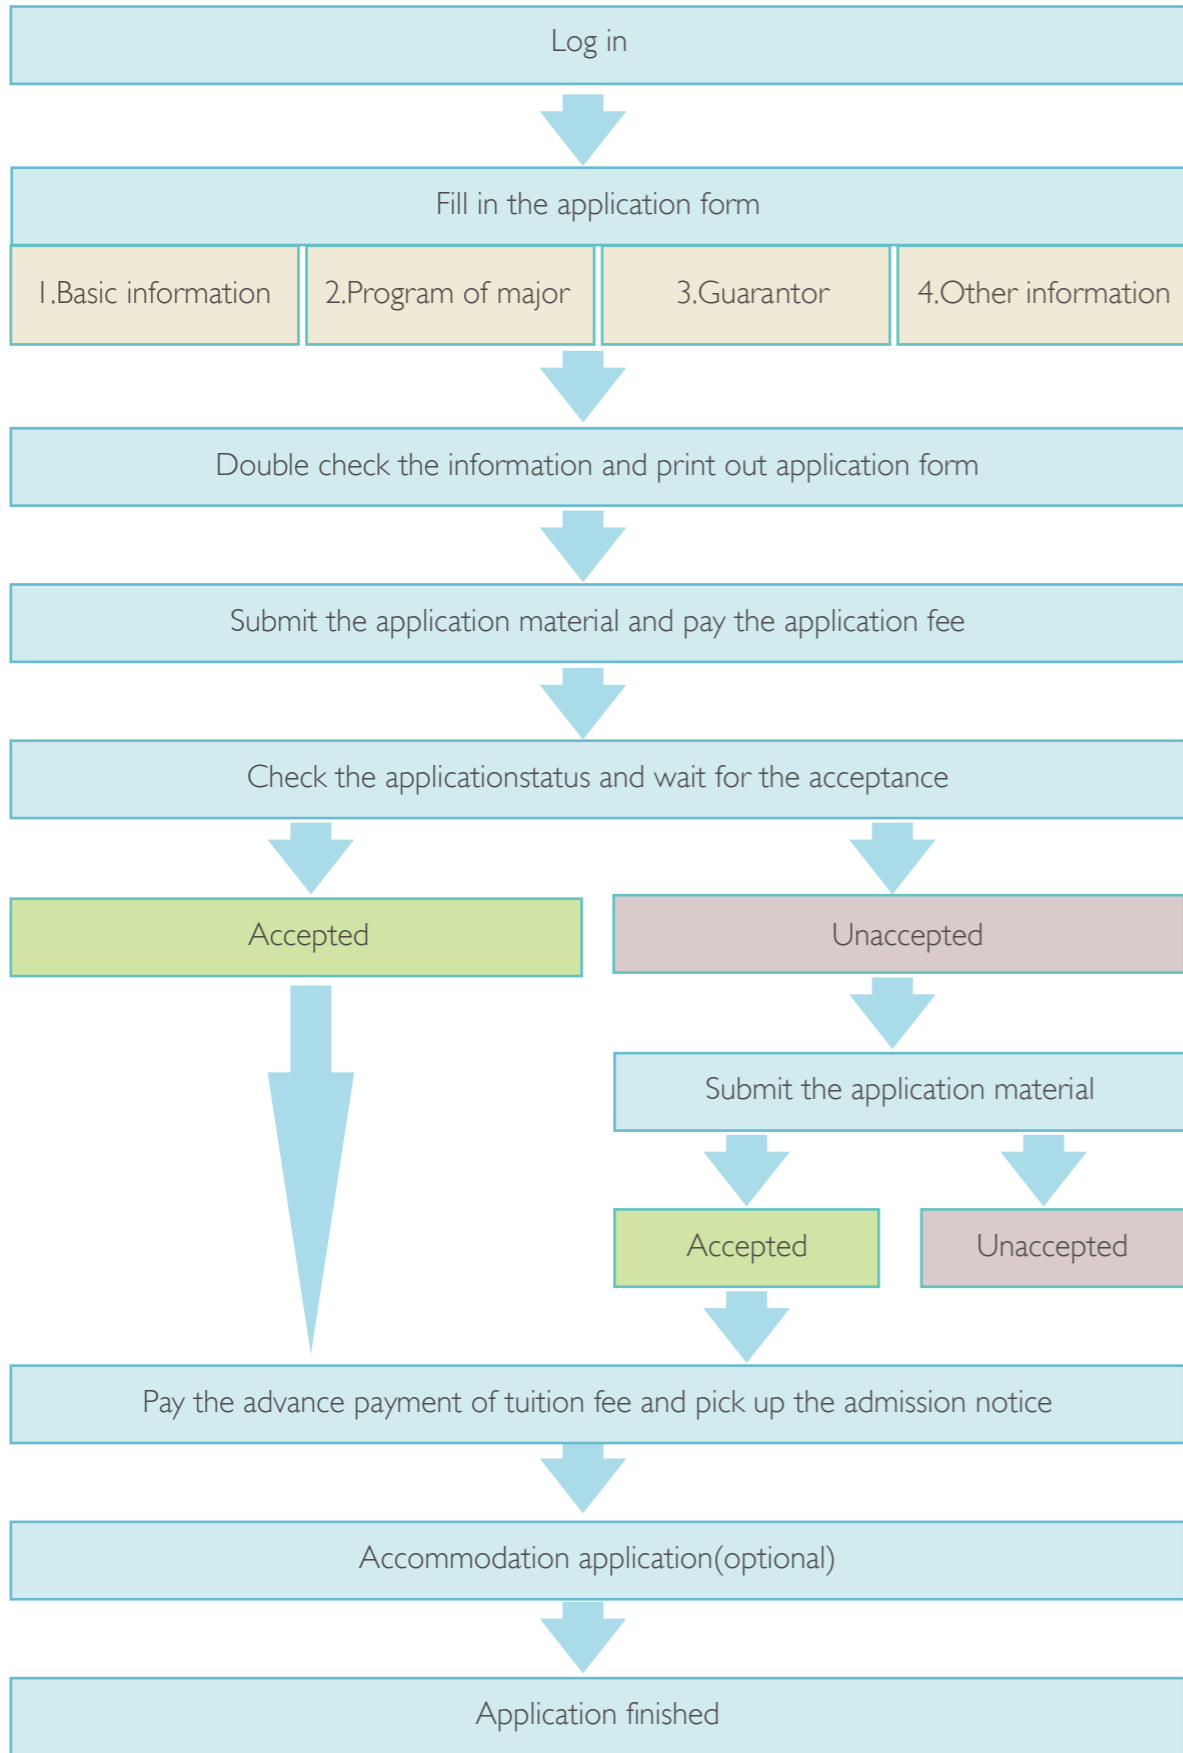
Log in

Fill in the application form

1.Basic information

2.Program of major

3.Guarantor

4.Other information

Double check the information and print out application form

Submit the application material and pay the application fee

Check the applicationstatus and wait for the acceptance

Accepted

Unaccepted

Submit the application material

Accepted

Unaccepted

Pay the advance payment of tuition fee and pick up the admission notice

Accommodation application(optional)

Application finished